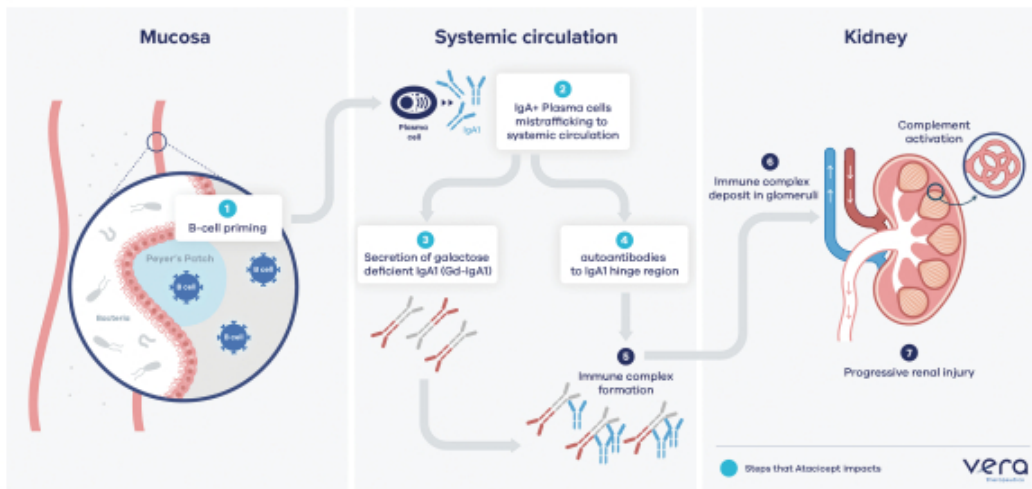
Mucosa

Systemic circulation

Kidney

Payer's Patch

B cell

B cell

B cell

Bacteria

1
B-cell priming

Plasma cell

IgA1

2
IgA+ Plasma cells mistrafficking to systemic circulation

3
Secretion of galactose deficient IgA1 (Gd-IgA1)

4
autoantibodies to IgA1 hinge region

5
Immune complex formation

6
Immune complex deposit in glomeruli

Complement activation

7
Progressive renal injury

Steps that Atacicept impacts

vera
therapeutics